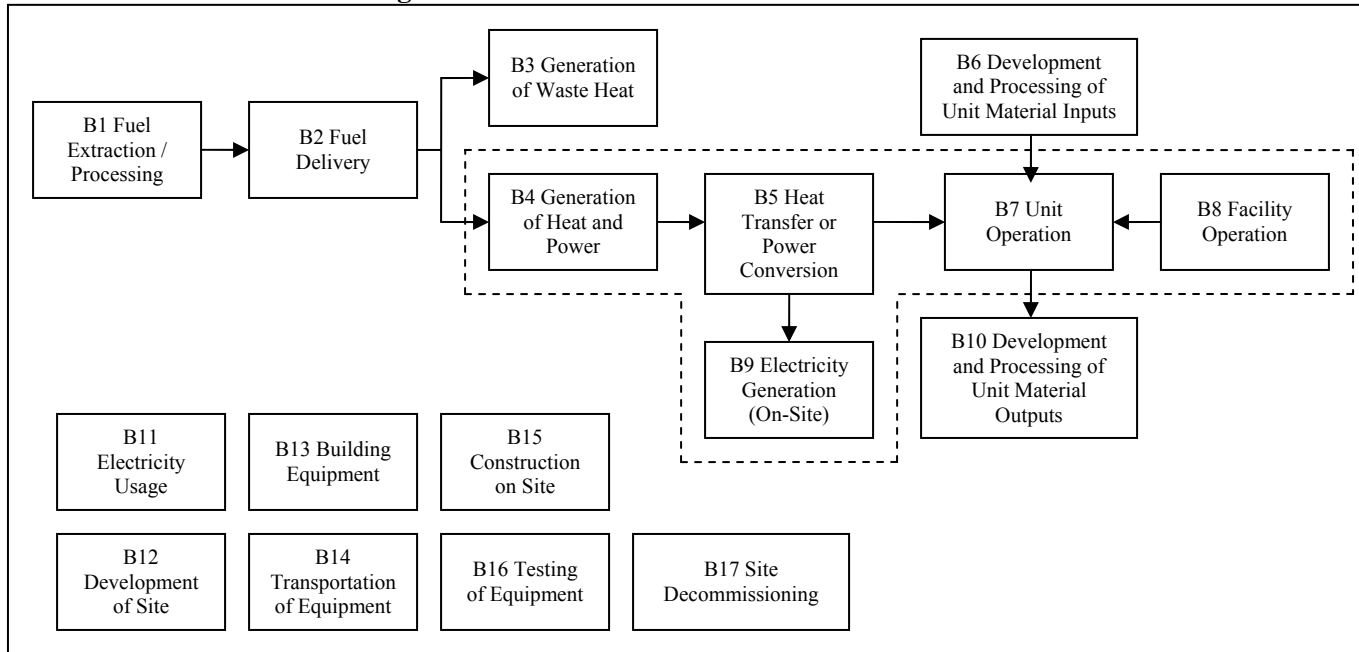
B1 Fuel Extraction / Processing

B2 Fuel Delivery

B3 Generation of Waste Heat

B6 Development and Processing of Unit Material Inputs

B4 Generation of Heat and Power

B5 Heat Transfer or Power Conversion

B7 Unit Operation

B8 Facility Operation

B9 Electricity Generation (On-Site)

B10 Development and Processing of Unit Material Outputs

B11 Electricity Usage

B13 Building Equipment

B15 Construction on Site

B12 Development of Site

B14 Transportation of Equipment

B16 Testing of Equipment

B17 Site Decommissioning